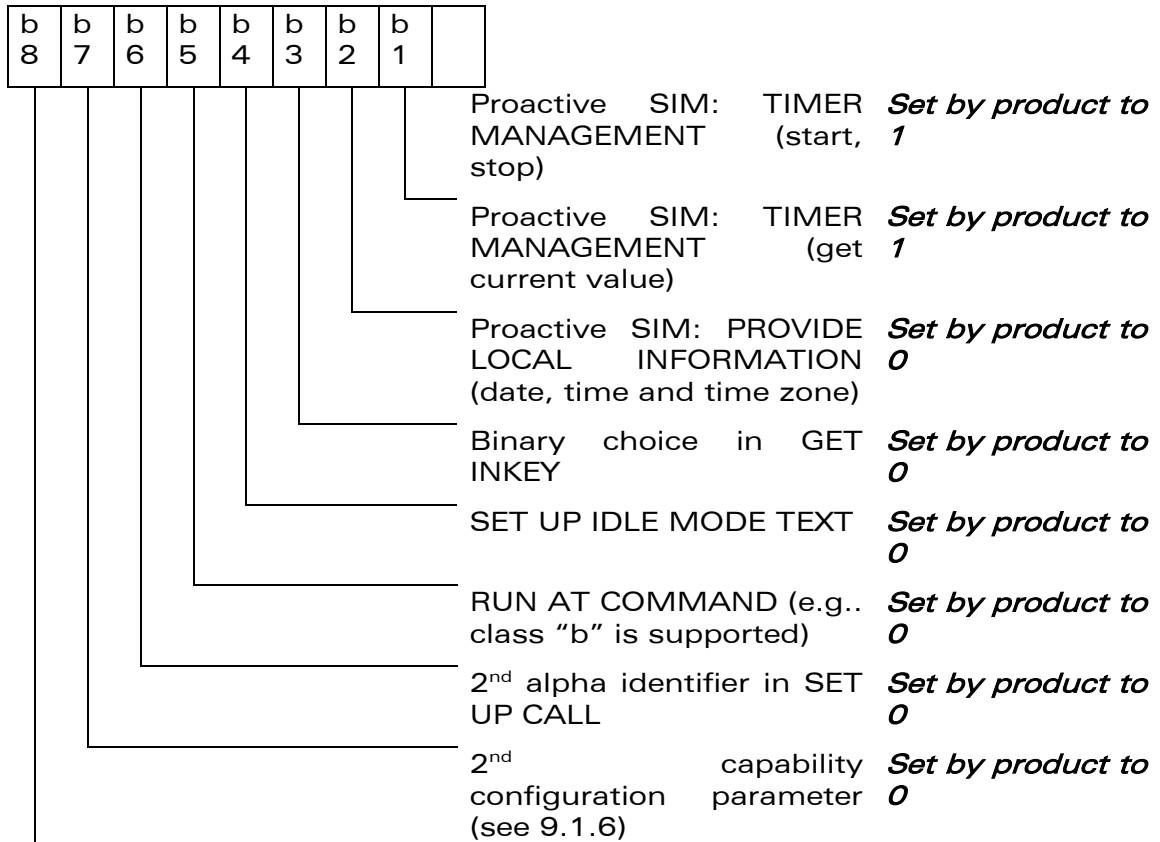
| b 8 | b 7 | b 6 | b 5 | b 4 | b 3 | b 2 | b 1 | |
|---|---|---|---|---|---|---|---|---|

Proactive SIM: TIMER MANAGEMENT (start, stop) *Set by product to 1*

Proactive SIM: TIMER MANAGEMENT (get current value) *Set by product to 1*

Proactive SIM: PROVIDE LOCAL INFORMATION (date, time and time zone) *Set by product to 0*

Binary choice in GET INKEY *Set by product to 0*

SET UP IDLE MODE TEXT *Set by product to 0*

RUN AT COMMAND (e.g.. class "b" is supported) *Set by product to 0*

$2^{nd}$ alpha identifier in SET UP CALL *Set by product to 0*

$2^{nd}$ capability configuration parameter (see 9.1.6) *Set by product to 0*